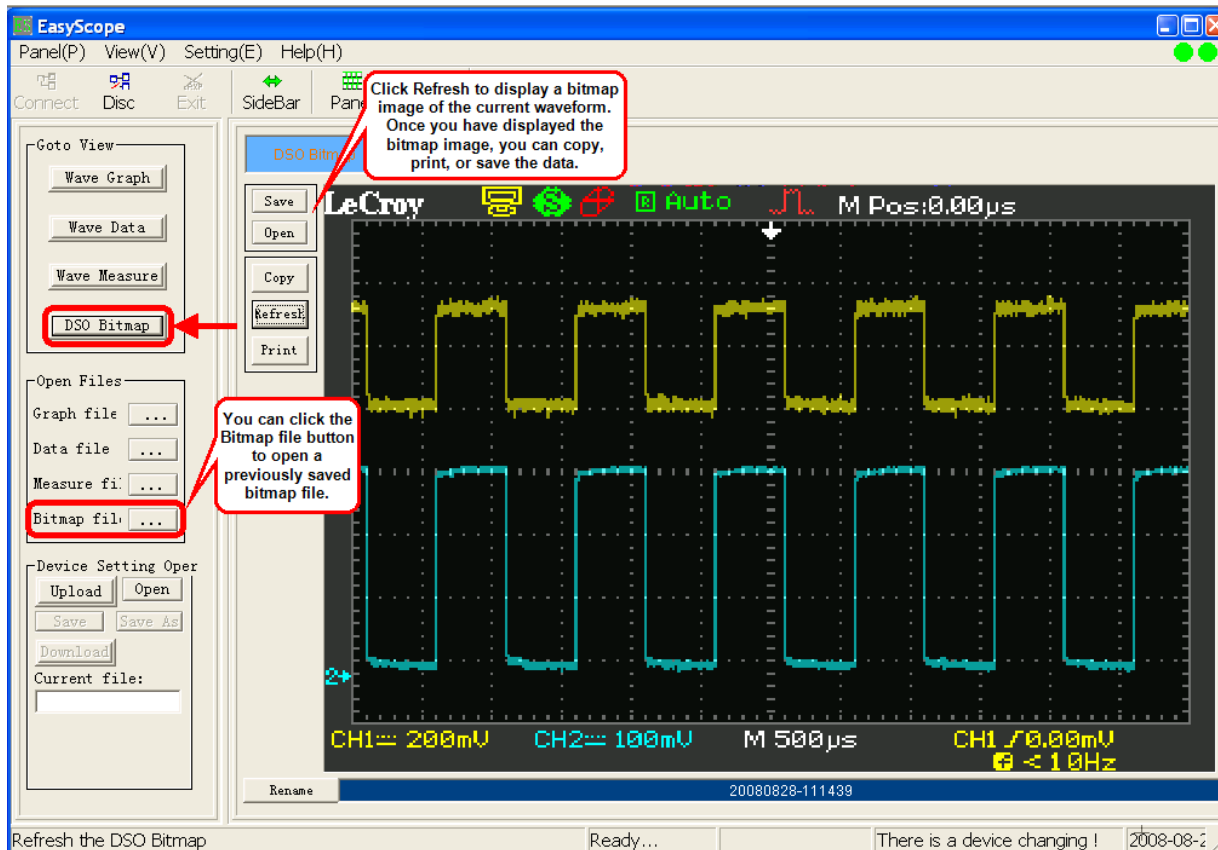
EasyScope

Panel(P) View(V) Setting(E) Help(H)

Connect Disc Exit SideBar Pane

Click Refresh to display a bitmap image of the current waveform. Once you have displayed the bitmap image, you can copy, print, or save the data.

Goto View

Wave Graph

Wave Data

Wave Measure

DSO Bitmap

DSO Bitm

Save

Open

Copy

Refresh

Print

LeCroy Auto M Pos:0.00μs

Open Files

Graph file ...

Data file ...

Measure fi ...

Bitmap fil ...

You can click the Bitmap file button to open a previously saved bitmap file.

Device Setting Oper

Upload Open

Save Save As

Download

Current file:

2

CH1 200mV CH2 100mV M 500μs CH1 0.00mV

< 10Hz

Rename

20080828-111439

Refresh the DSO Bitmap Ready... There is a device changing ! 2008-08-2